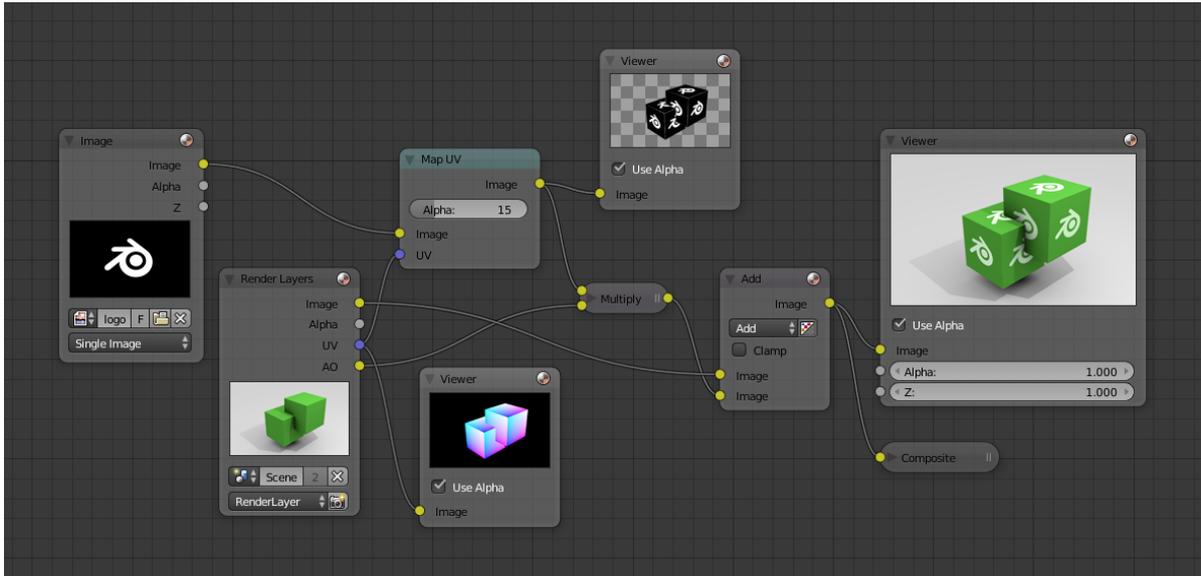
Image
Image
Alpha
Z
logo F
Single Image

Render Layers
Image
Alpha
UV
AO
Scene 2
RenderLayer

Map UV
Image
Alpha: 15
Image
UV

Viewer
Use Alpha
Image

Viewer
Use Alpha
Image

Multiply

Add
Image
Add
Clamp
Image
Image

Viewer
Use Alpha
Image
Alpha: 1.000
Z: 1.000

Composite